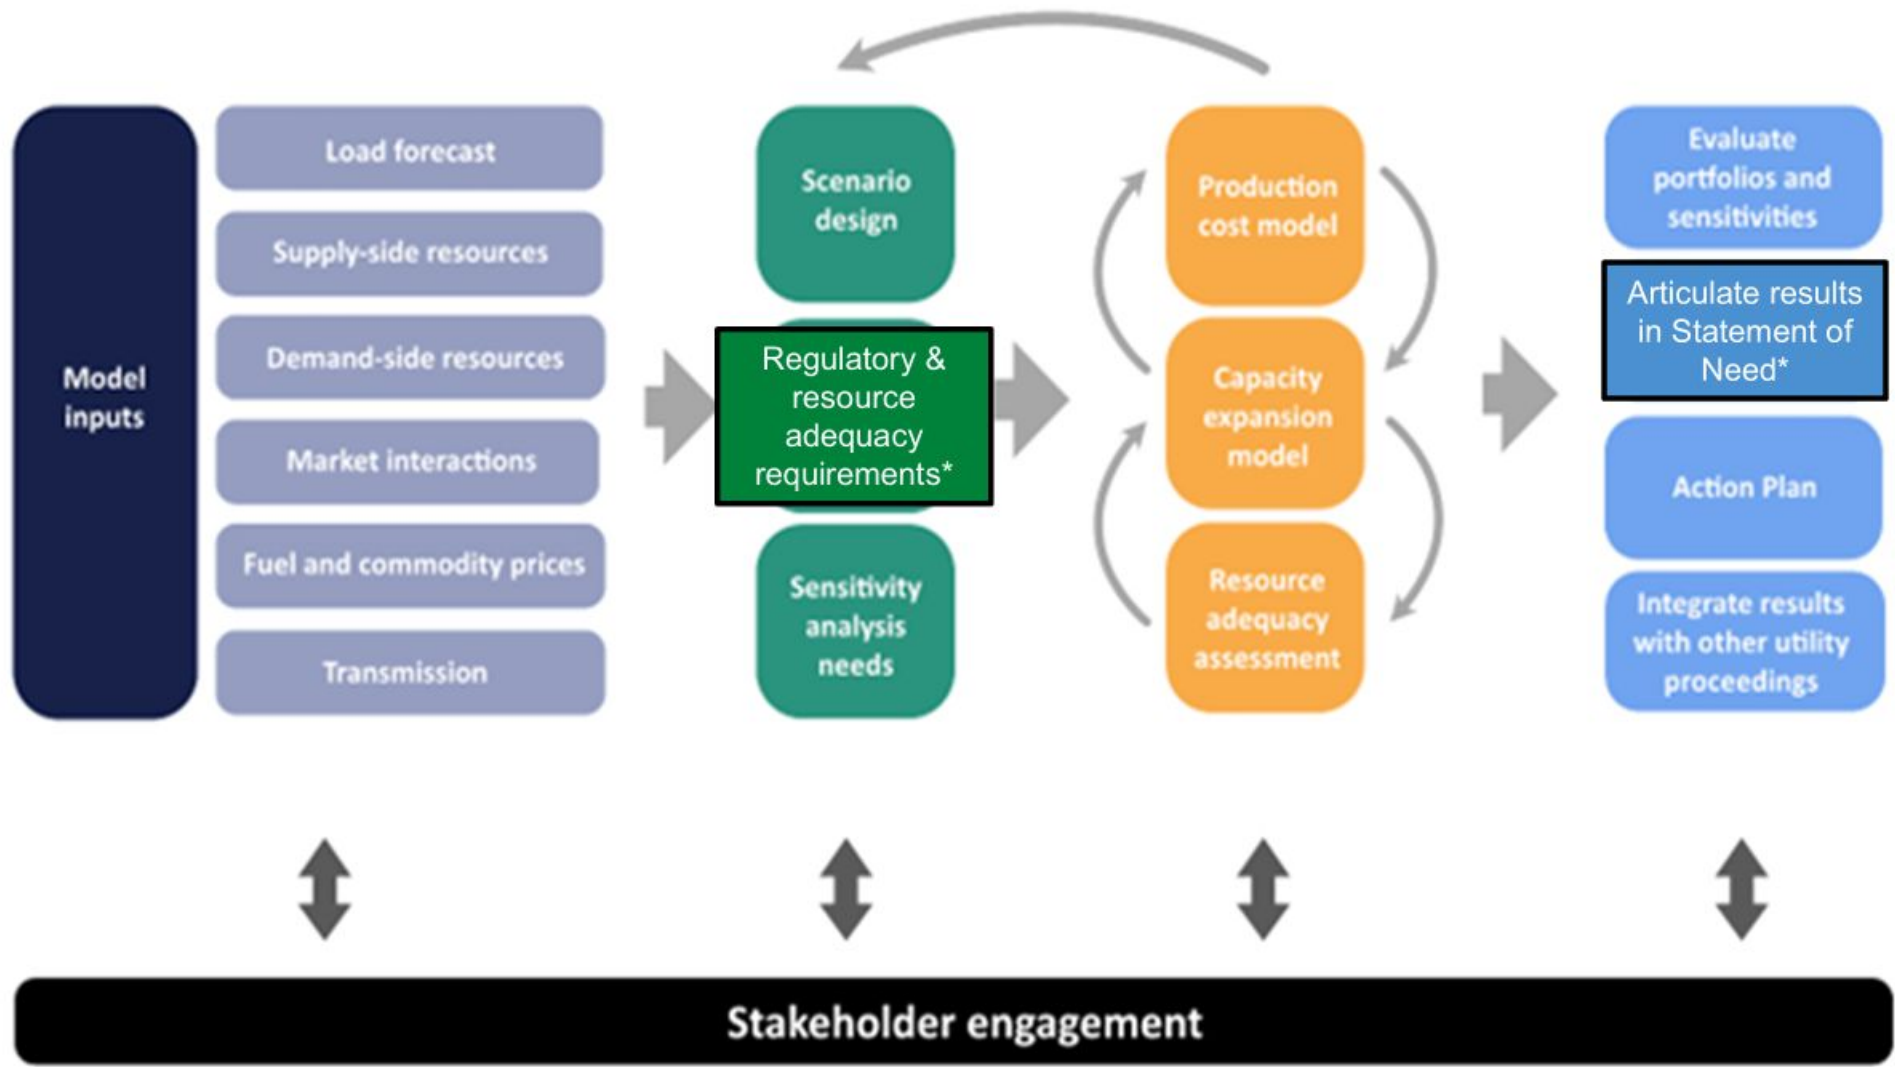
Model inputs

Load forecast

Supply-side resources

Demand-side resources

Market interactions

Fuel and commodity prices

Transmission

Scenario design

Regulatory & resource adequacy requirements*

Sensitivity analysis needs

Production cost model

Capacity expansion model

Resource adequacy assessment

Evaluate portfolios and sensitivities

Articulate results in Statement of Need*

Action Plan

Integrate results with other utility proceedings

Stakeholder engagement